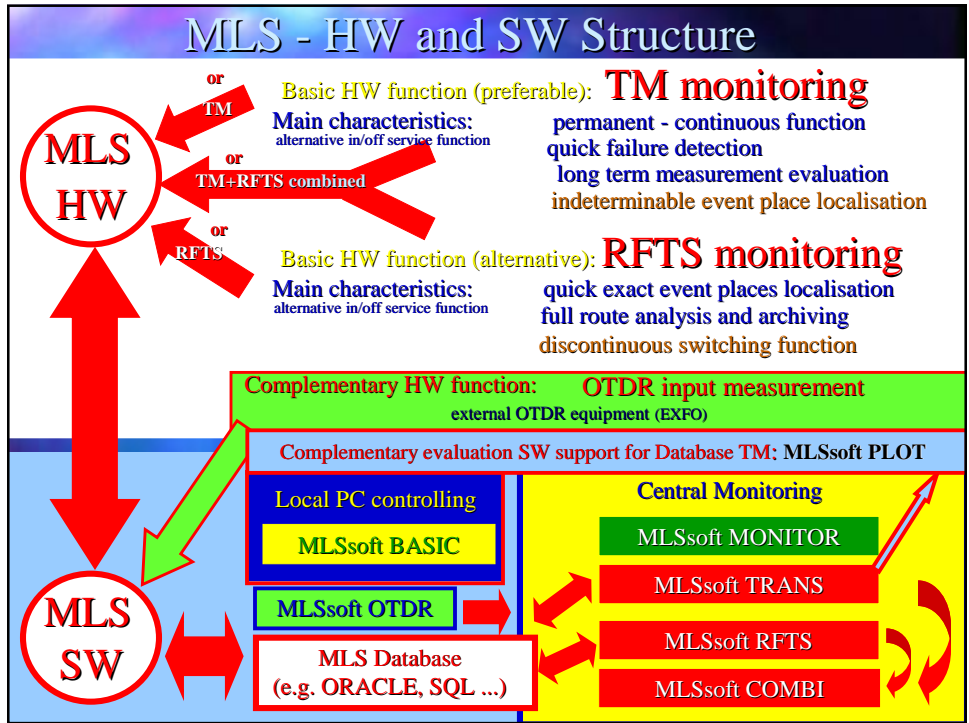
MLS - HW and SW Structure

MLS HW

or
TM

or
TM+RFTS combined

or
RFTS

Basic HW function (preferable): TM monitoring

Main characteristics:
alternative in/off service function

permanent - continuous function
quick failure detection
long term measurement evaluation
indeterminable event place localisation

Basic HW function (alternative): RFTS monitoring

Main characteristics:
alternative in/off service function

quick exact event places localisation
full route analysis and archiving
discontinuous switching function

Complementary HW function: OTDR input measurement
external OTDR equipment (EXFO)

Complementary evaluation SW support for Database TM: MLSsoft PLOT

Local PC controlling

MLSsoft BASIC

Central Monitoring

MLSsoft MONITOR

MLSsoft TRANS

MLSsoft OTDR

MLSsoft RFTS

MLS Database
(e.g. ORACLE, SQL ...)

MLSsoft COMBI

MLS SW